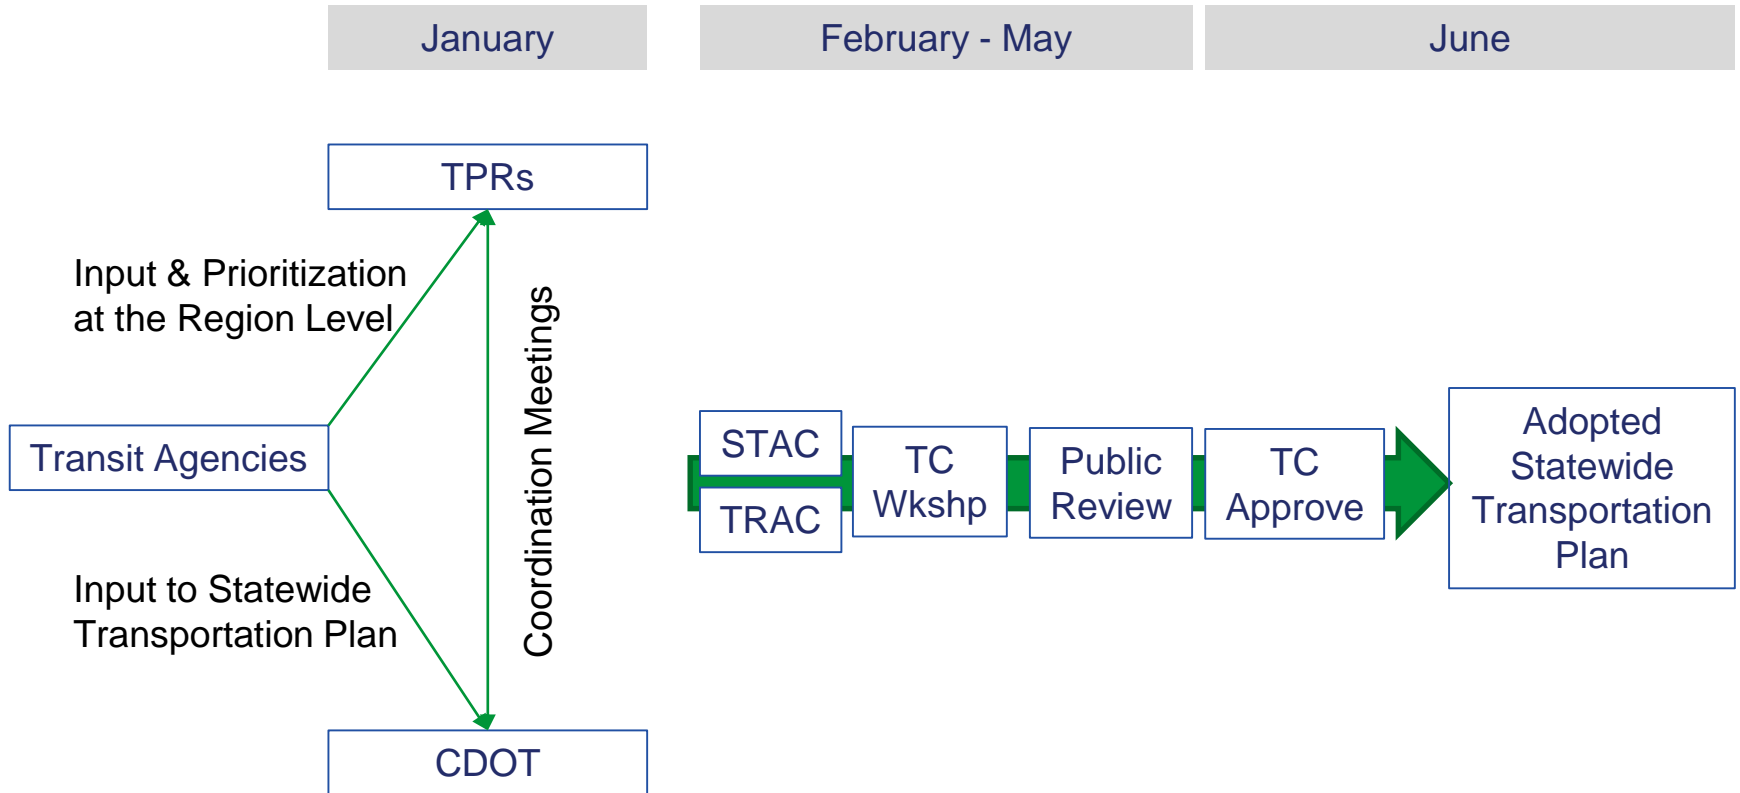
January

February - May

June

TPRs

Input & Prioritization at the Region Level

Coordination Meetings

Transit Agencies

Input to Statewide Transportation Plan

CDOT

STAC

TRAC

TC Wkshp

Public Review

TC Approve

Adopted Statewide Transportation Plan